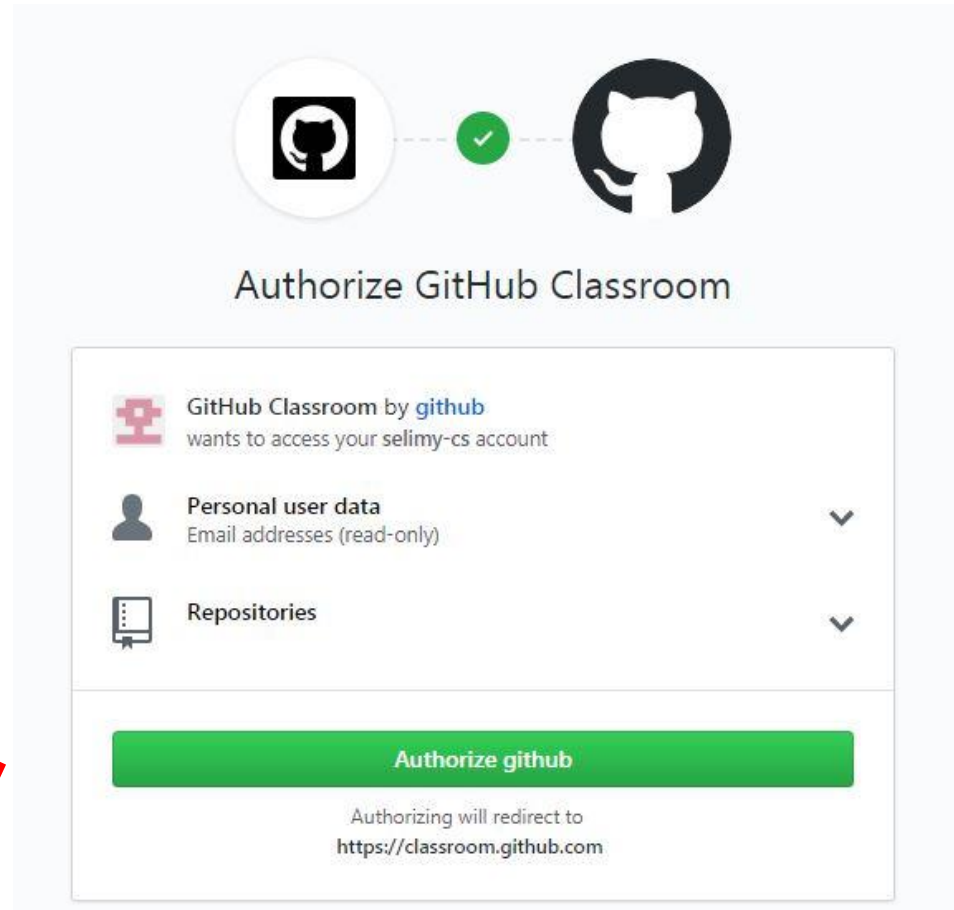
Authorize GitHub Classroom

GitHub Classroom by github
wants to access your selimy-cs account

Personal user data
Email addresses (read-only)

Repositories

Authorize github

Authorizing will redirect to
https://classroom.github.com